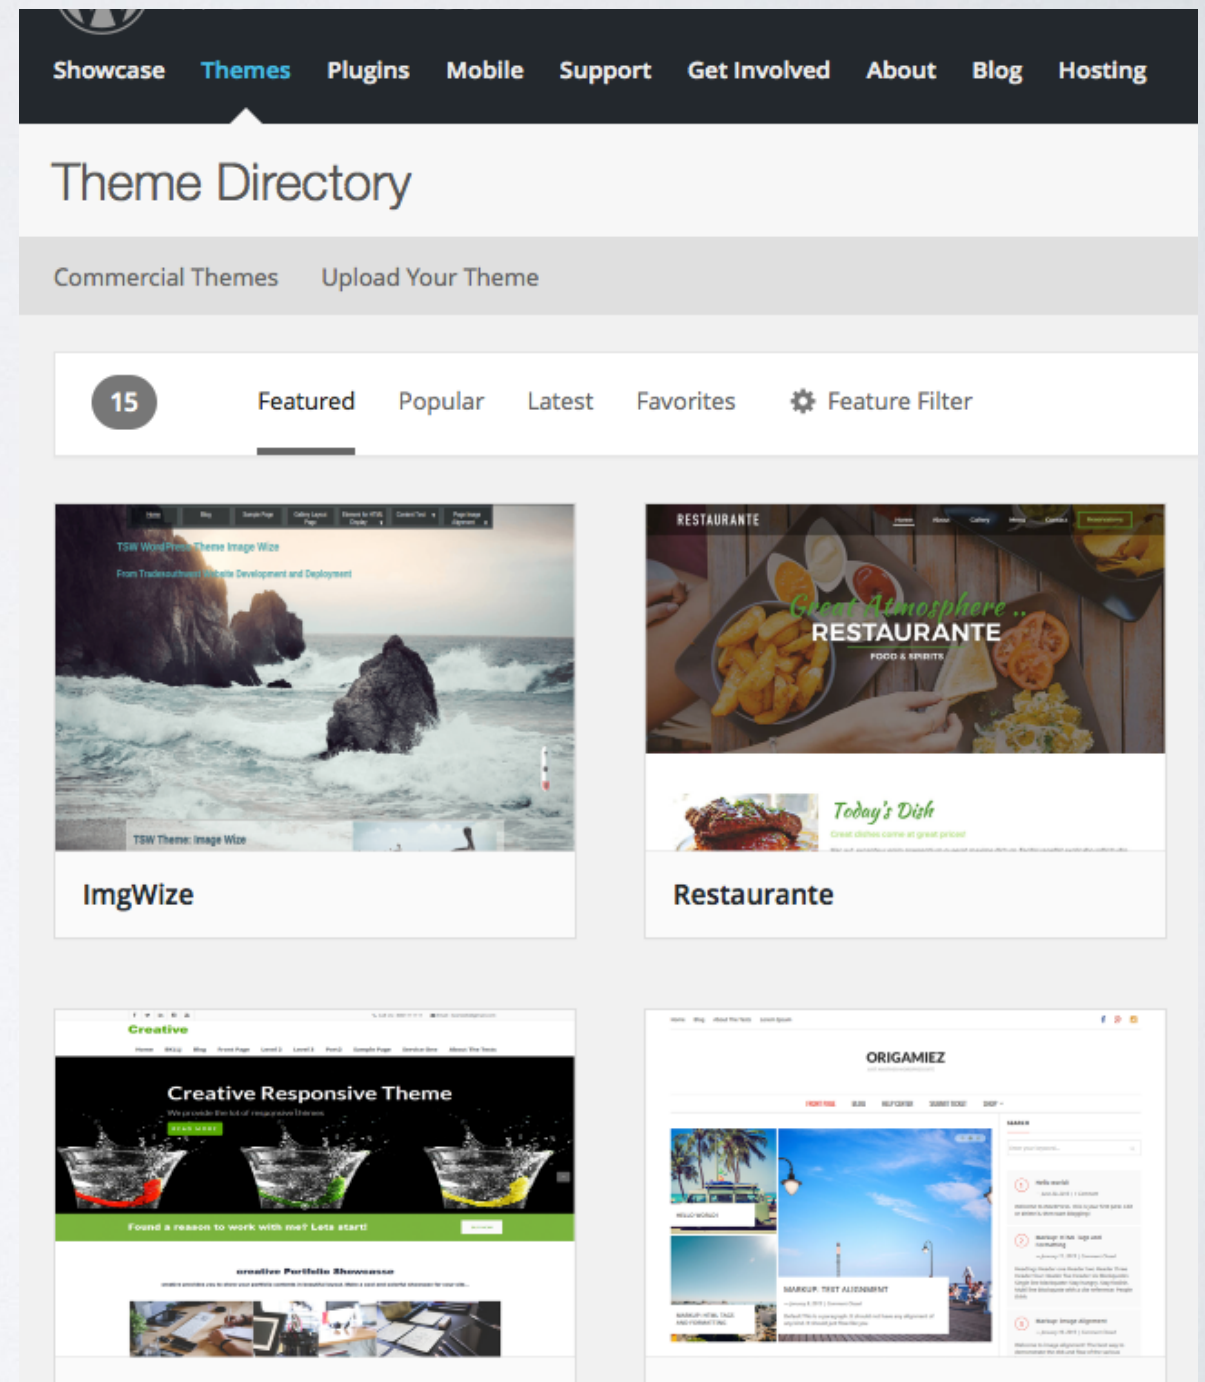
Showcase Themes Plugins Mobile Support Get Involved About Blog Hosting

Theme Directory

Commercial Themes Upload Your Theme

15 Featured Popular Latest Favorites Feature Filter

TSW WordPress Theme Image Wize

From Tradesouthwest Website Development and Deployment

TSW Theme: Image Wize

ImgWize

RESTAURANTE

Great Atmosphere ..

RESTAURANTE

FOOD & SPIRITS

Today's Dish

Restaurante

Creative

Creative Responsive Theme

Found a reason to work with me? Lets start!

creative Portfolio Showcase

ORIGAMIEZ

MARKUP: TEXT ALIGNMENT